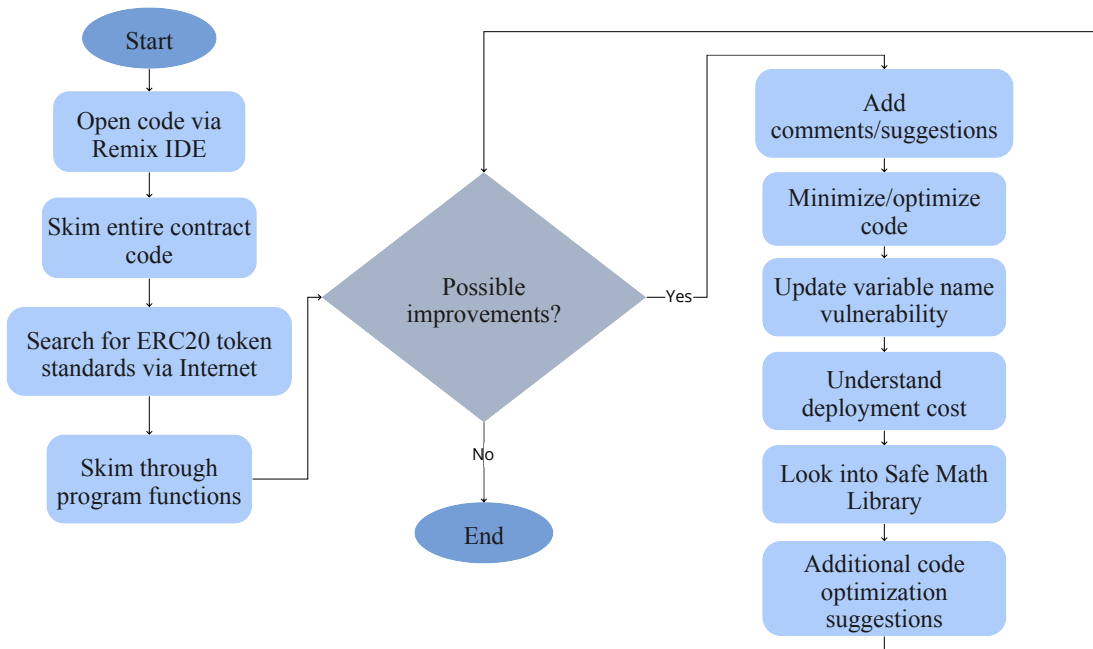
Start

Open code via Remix IDE

Skim entire contract code

Search for ERC20 token standards via Internet

Skim through program functions

Possible improvements?

Yes

No

End

Add comments/suggestions

Minimize/optimize code

Update variable name vulnerability

Understand deployment cost

Look into Safe Math Library

Additional code optimization suggestions